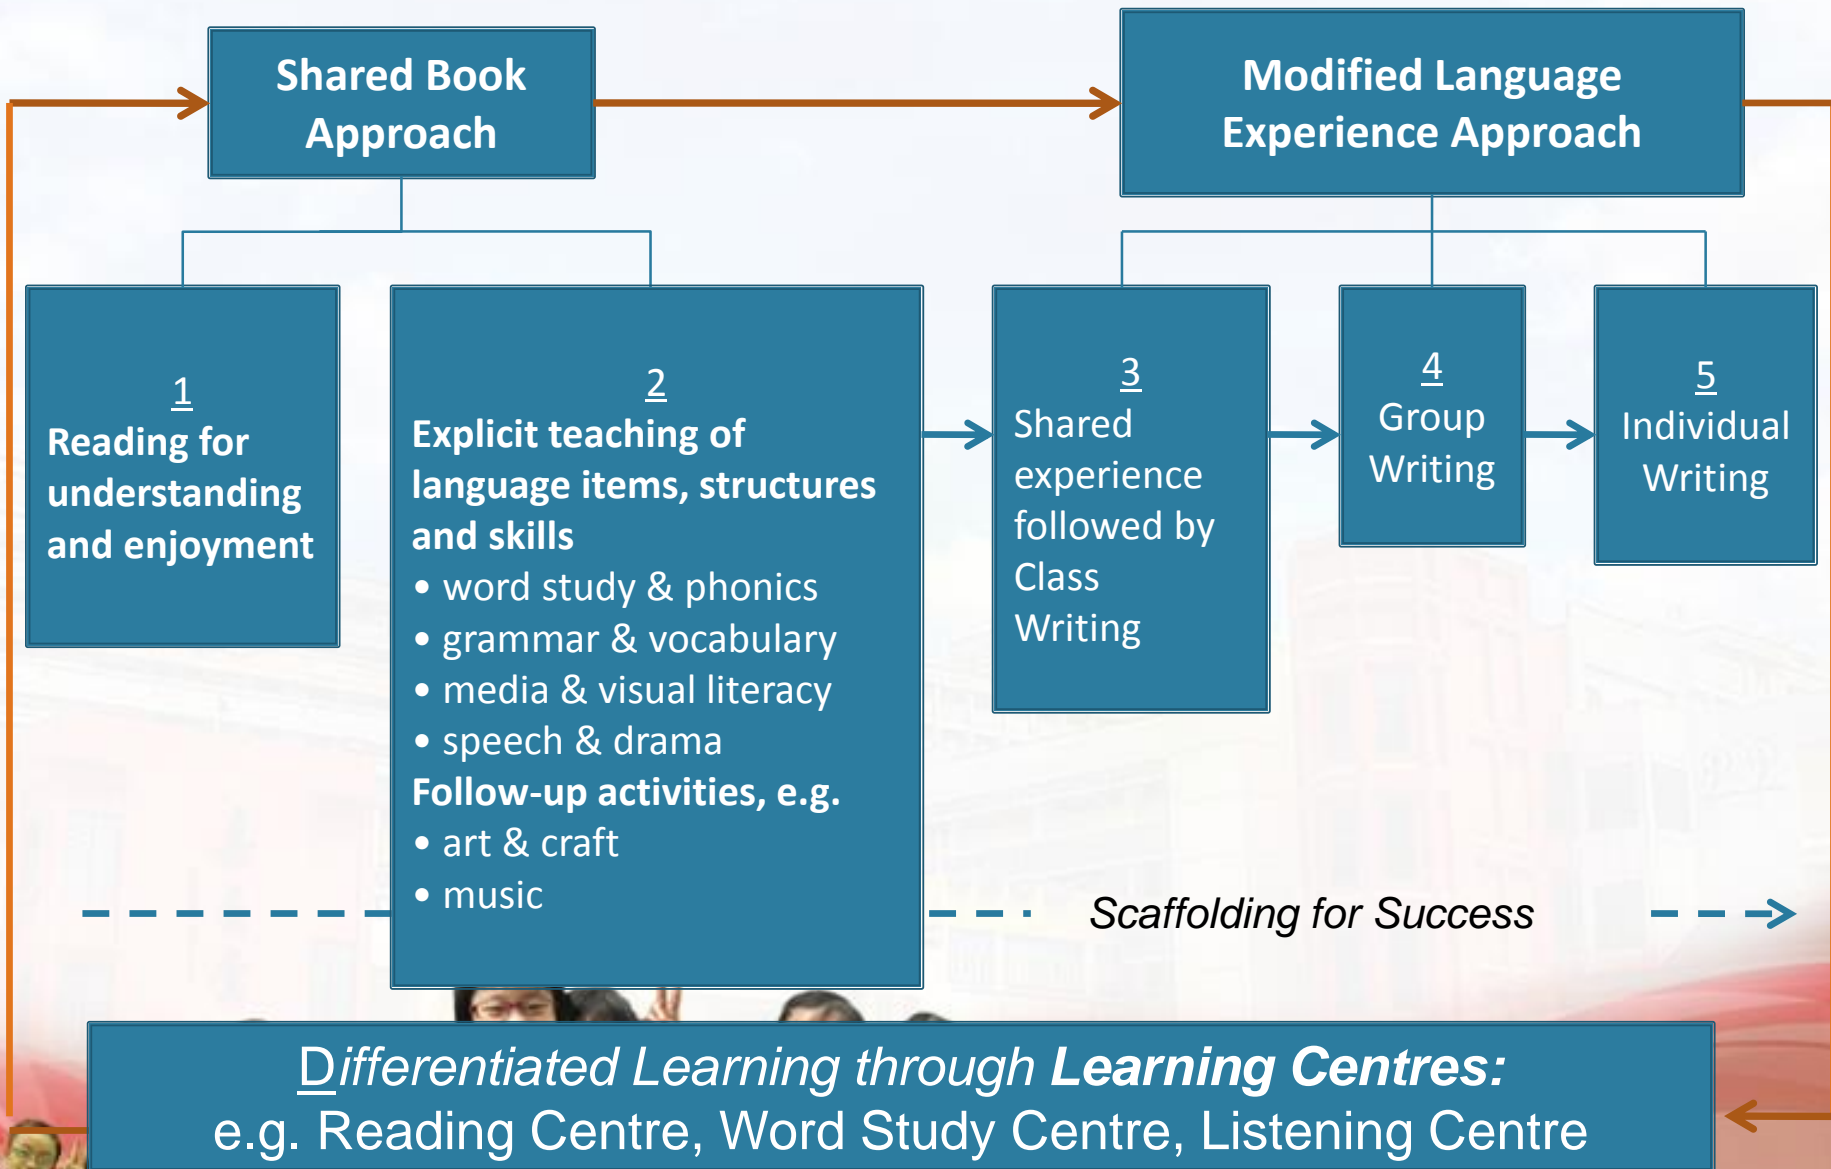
Shared Book Approach

Modified Language Experience Approach

1
Reading for understanding and enjoyment

2
Explicit teaching of language items, structures and skills
• word study & phonics
• grammar & vocabulary
• media & visual literacy
• speech & drama
Follow-up activities, e.g.
• art & craft
• music

3
Shared experience followed by Class Writing

4
Group Writing

5
Individual Writing

Scaffolding for Success

Differentiated Learning through Learning Centres:
e.g. Reading Centre, Word Study Centre, Listening Centre